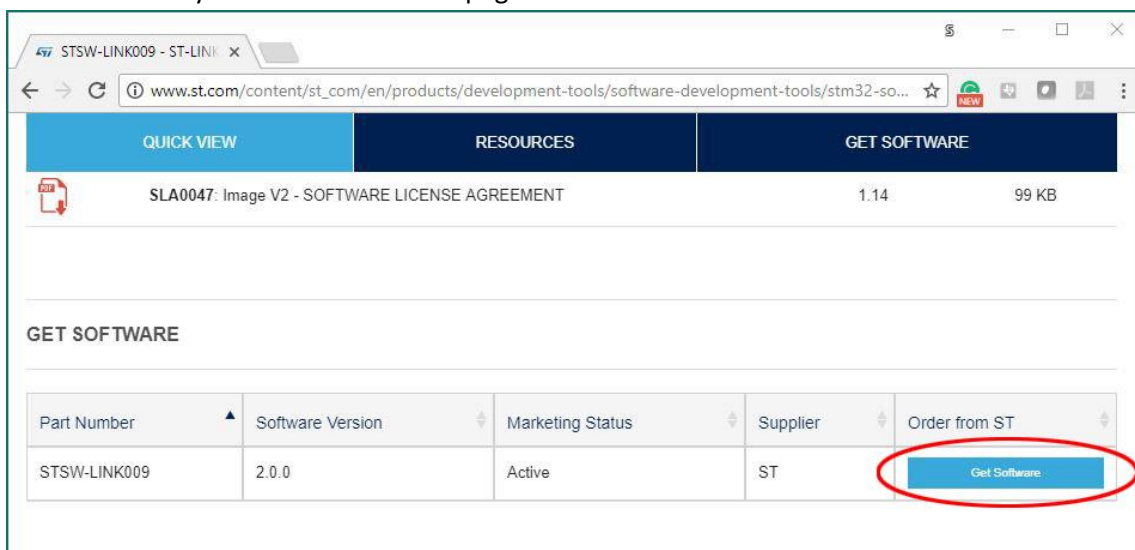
STSW-LINK009 - ST-LINK ×

www.st.com/content/st_com/en/products/development-tools/software-development-tools/stm32-so...

NEW

QUICK VIEW

RESOURCES

GET SOFTWARE

**SLA0047**: Image V2 - SOFTWARE LICENSE AGREEMENT 1.14 99 KB

GET SOFTWARE

| Part Number | Software Version | Marketing Status | Supplier | Order from ST |
|---|---|---|---|---|
| STSW-LINK009 | 2.0.0 | Active | ST | Get Software |